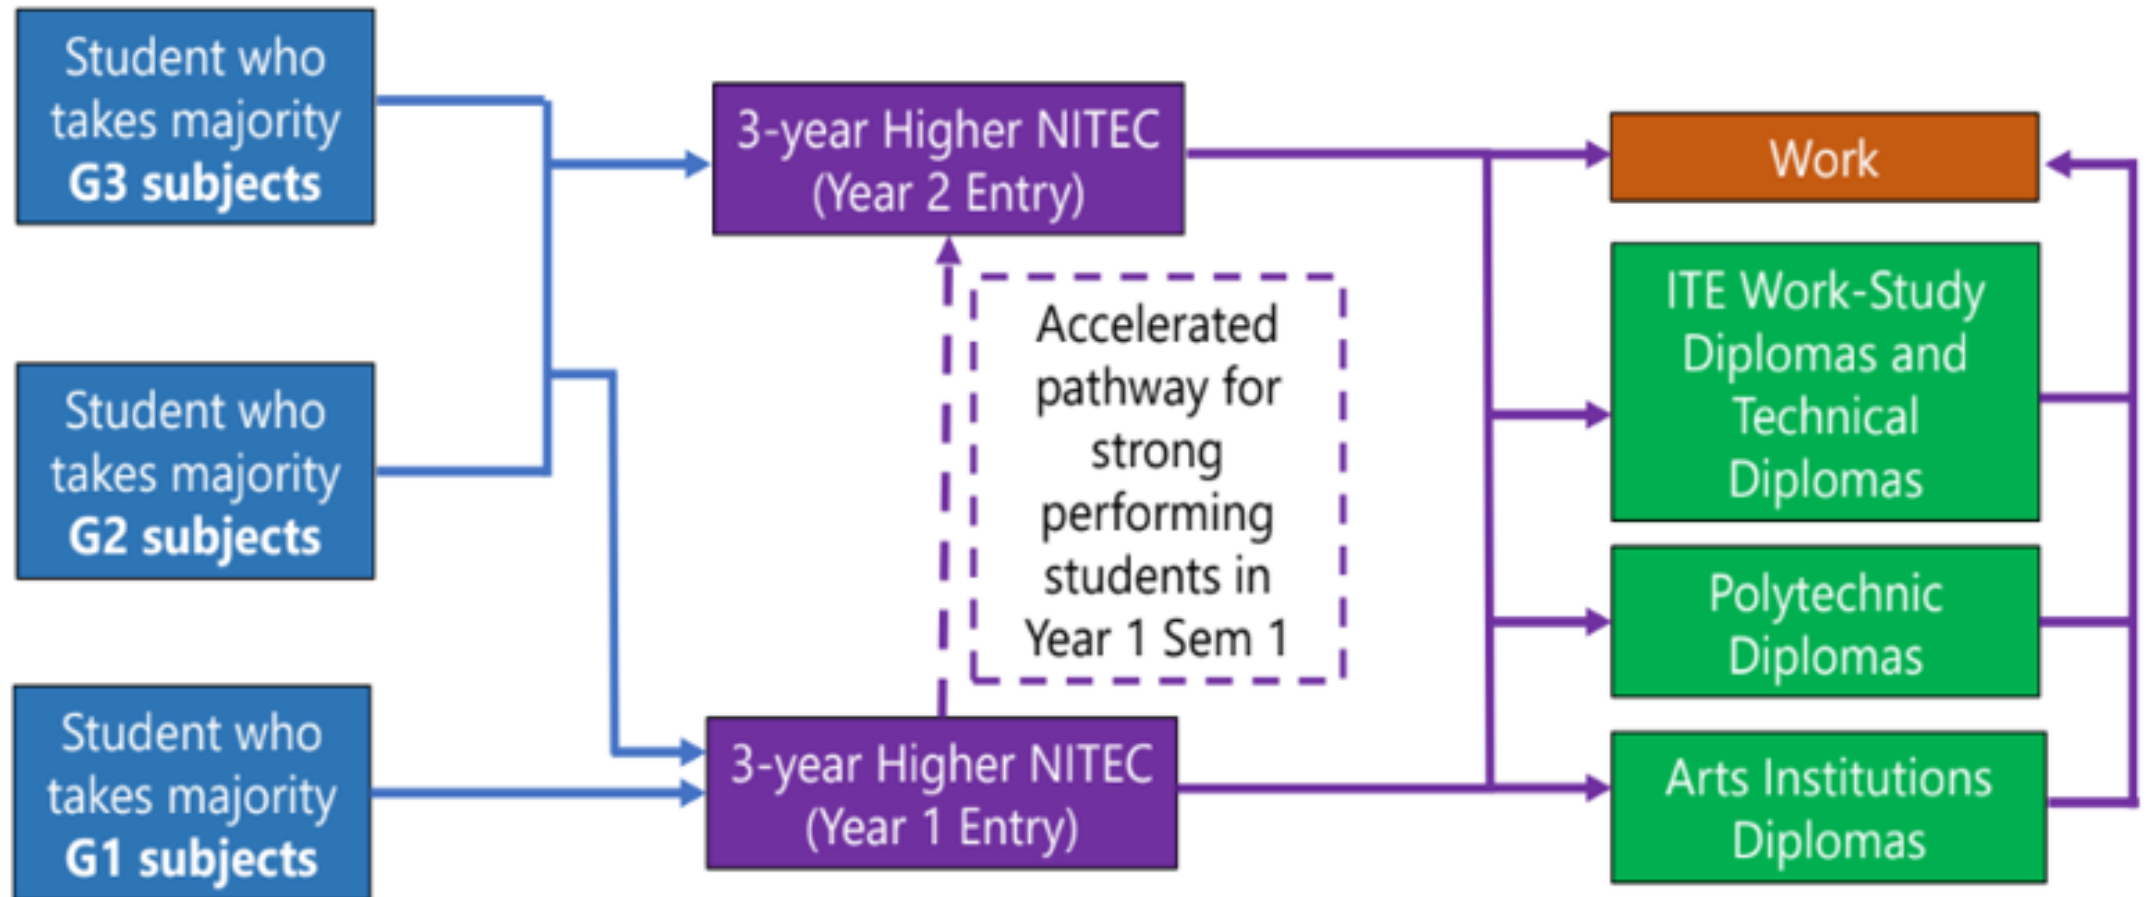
Student who takes majority **G3 subjects**

Student who takes majority **G2 subjects**

Student who takes majority **G1 subjects**

3-year Higher NITEC (Year 2 Entry)

Accelerated pathway for strong performing students in Year 1 Sem 1

3-year Higher NITEC (Year 1 Entry)

Work

ITE Work-Study Diplomas and Technical Diplomas

Polytechnic Diplomas

Arts Institutions Diplomas